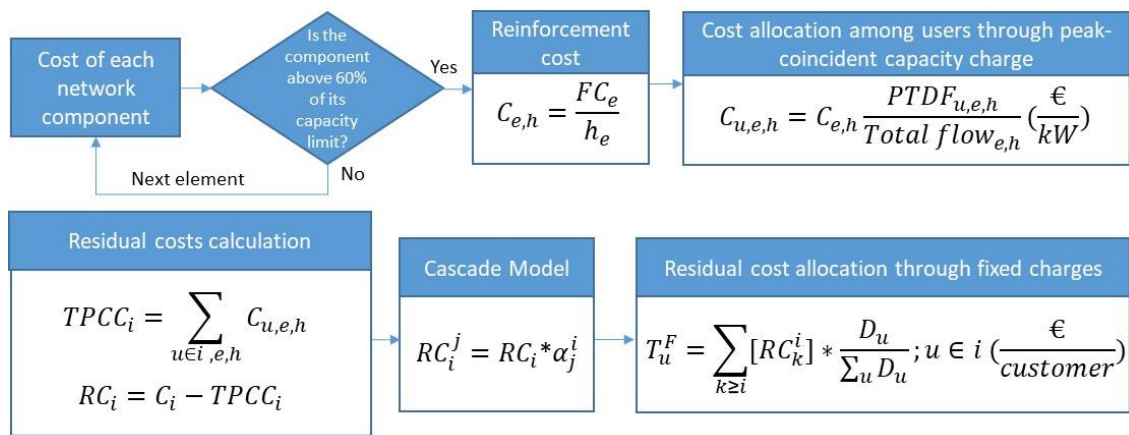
Cost of each network component

Is the component above 60% of its capacity limit?

Yes

No

Next element

Reinforcement cost

$C_{e,h} = \frac{FC_e}{h_e}$

Cost allocation among users through peak-coincident capacity charge

$C_{u,e,h} = C_{e,h} \frac{PTDF_{u,e,h}}{Total\ flow_{e,h}} (\frac{€}{kW})$

Residual costs calculation

$TPCC_i = \sum_{u \in i, e, h} C_{u,e,h}$

$RC_i = C_i - TPCC_i$

Cascade Model

$RC_i^j = RC_i * \alpha_j^i$

Residual cost allocation through fixed charges

$T_u^F = \sum_{k \geq i} [RC_k^i] * \frac{D_u}{\sum_u D_u}; u \in i\ (\frac{€}{customer})$